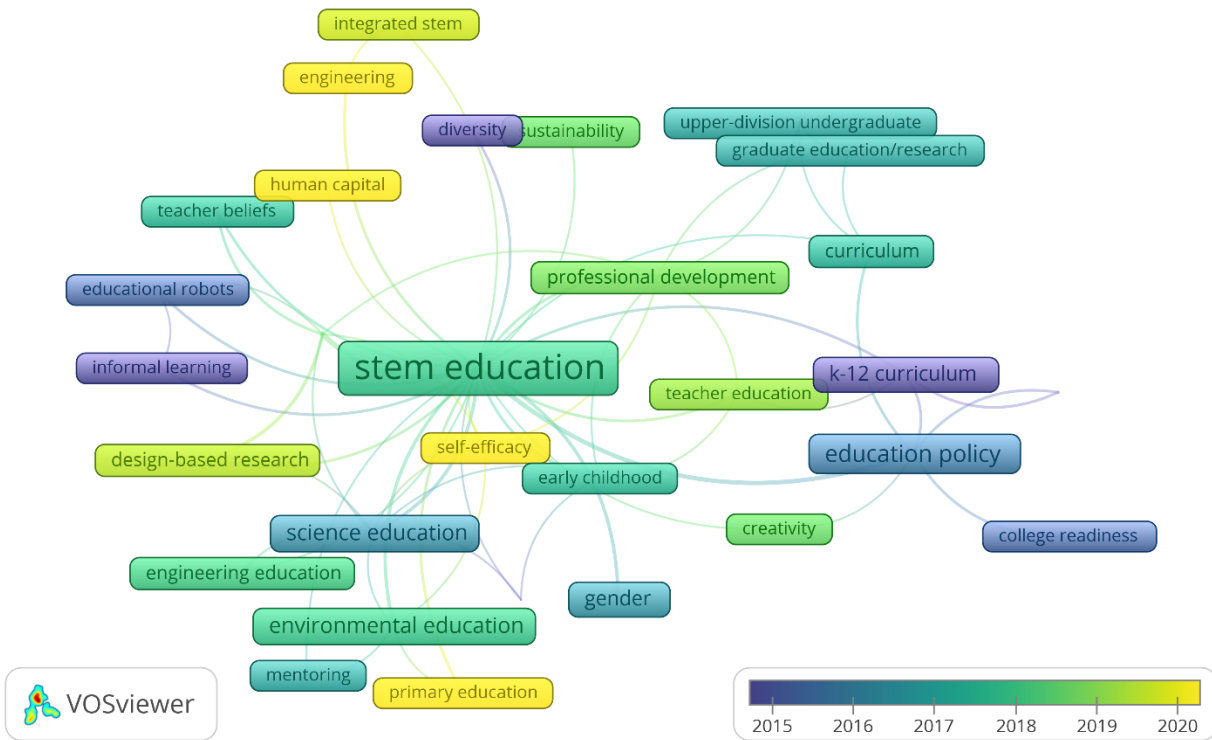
integrated stem
engineering
diversity
sustainability
upper-division undergraduate
graduate education/research
human capital
teacher beliefs
curriculum
professional development
educational robots
informal learning
stem education
k-12 curriculum
teacher education
design-based research
self-efficacy
education policy
early childhood
creativity
science education
college readiness
engineering education
gender
environmental education
mentoring
primary education
VOSviewer
2015
2016
2017
2018
2019
2020